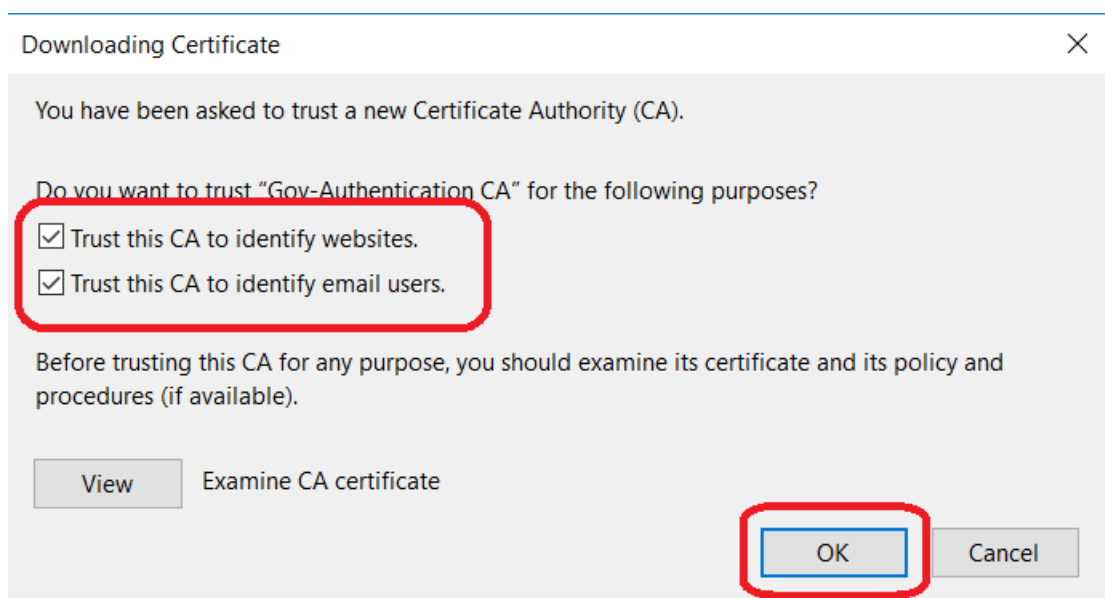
Downloading Certificate

You have been asked to trust a new Certificate Authority (CA).

Do you want to trust “Gov-Authentication CA” for the following purposes?

☑ Trust this CA to identify websites.

☑ Trust this CA to identify email users.

Before trusting this CA for any purpose, you should examine its certificate and its policy and procedures (if available).

View Examine CA certificate

OK Cancel